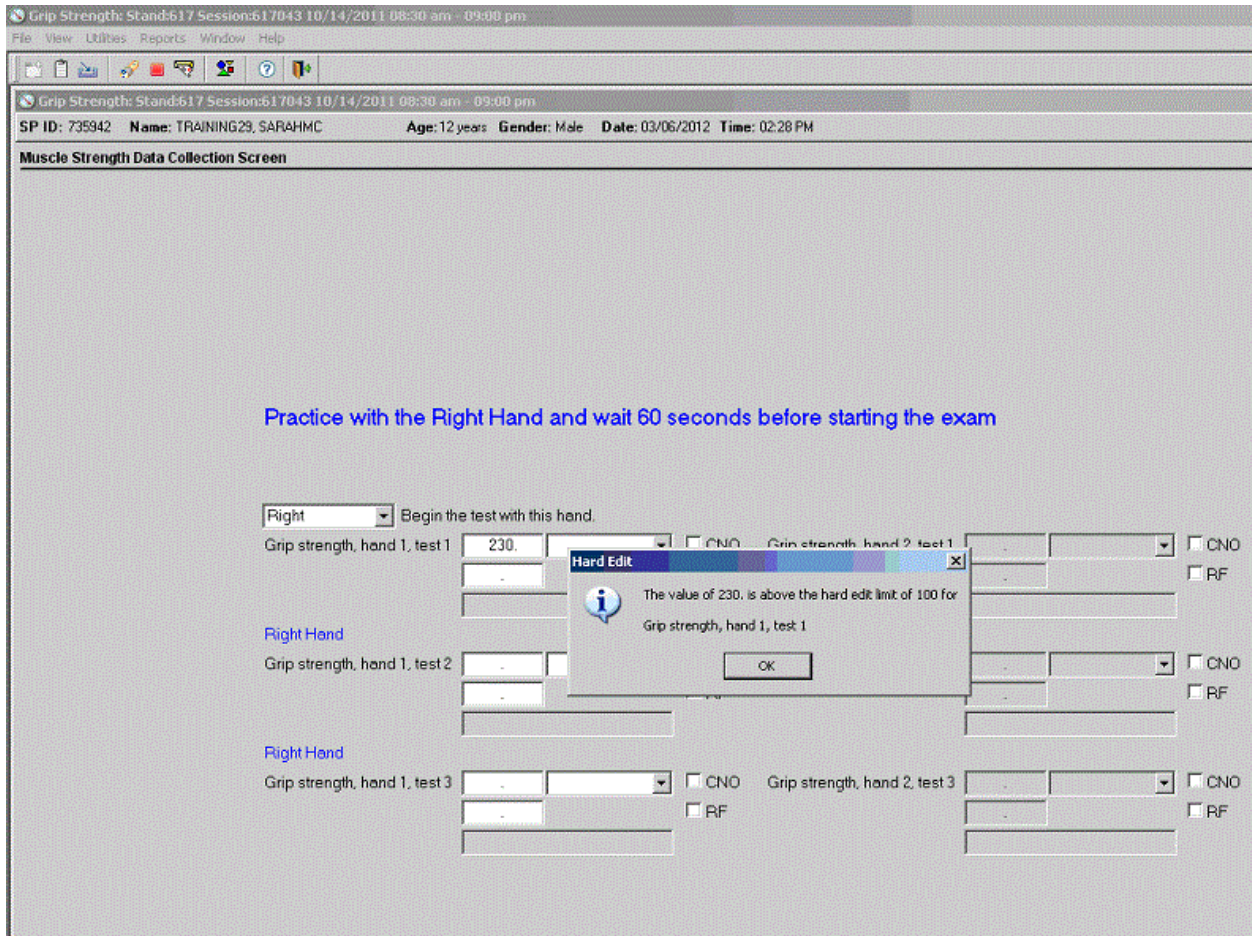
Grip Strength: Stand:617 Session:617043 10/14/2011 08:30 am - 09:00 pm

File View Utilities Reports Window Help

Grip Strength: Stand:617 Session:617043 10/14/2011 08:30 am - 09:00 pm

SP ID: 735942 Name: TRAINING29, SARAHMC Age: 12 years Gender: Male Date: 03/06/2012 Time: 02:28 PM

Muscle Strength Data Collection Screen

Practice with the Right Hand and wait 60 seconds before starting the exam

Right Begin the test with this hand.

Grip strength, hand 1, test 1 230. CNO Grip strength, hand 2, test 1 CNO

RF

Hard Edit

The value of 230. is above the hard edit limit of 100 for Grip strength, hand 1, test 1

OK

Right Hand

Grip strength, hand 1, test 2 CNO

RF

Right Hand

Grip strength, hand 1, test 3 CNO Grip strength, hand 2, test 3 CNO

RF RF